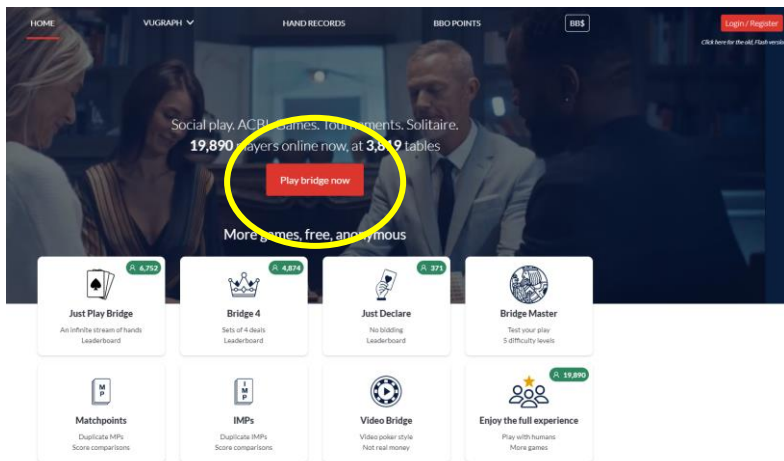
HOME VUGRAPH HAND RECORDS BBO POINTS BB$ Login / Register

Click here for the old, Flash version

Social play. ACBL Games. Tournaments. Solitaire.
19,890 players online now, at 3,8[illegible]9 tables

Play bridge now

More games, free, anonymous

6,752
Just Play Bridge
An infinite stream of hands
Leaderboard

4,874
Bridge 4
Sets of 4 deals
Leaderboard

371
Just Declare
No bidding
Leaderboard

Bridge Master
Test your play
5 difficulty levels

M P
Matchpoints
Duplicate MPs
Score comparisons

I M P
IMPs
Duplicate IMPs
Score comparisons

Video Bridge
Video poker style
Not real money

19,890
Enjoy the full experience
Play with humans
More games